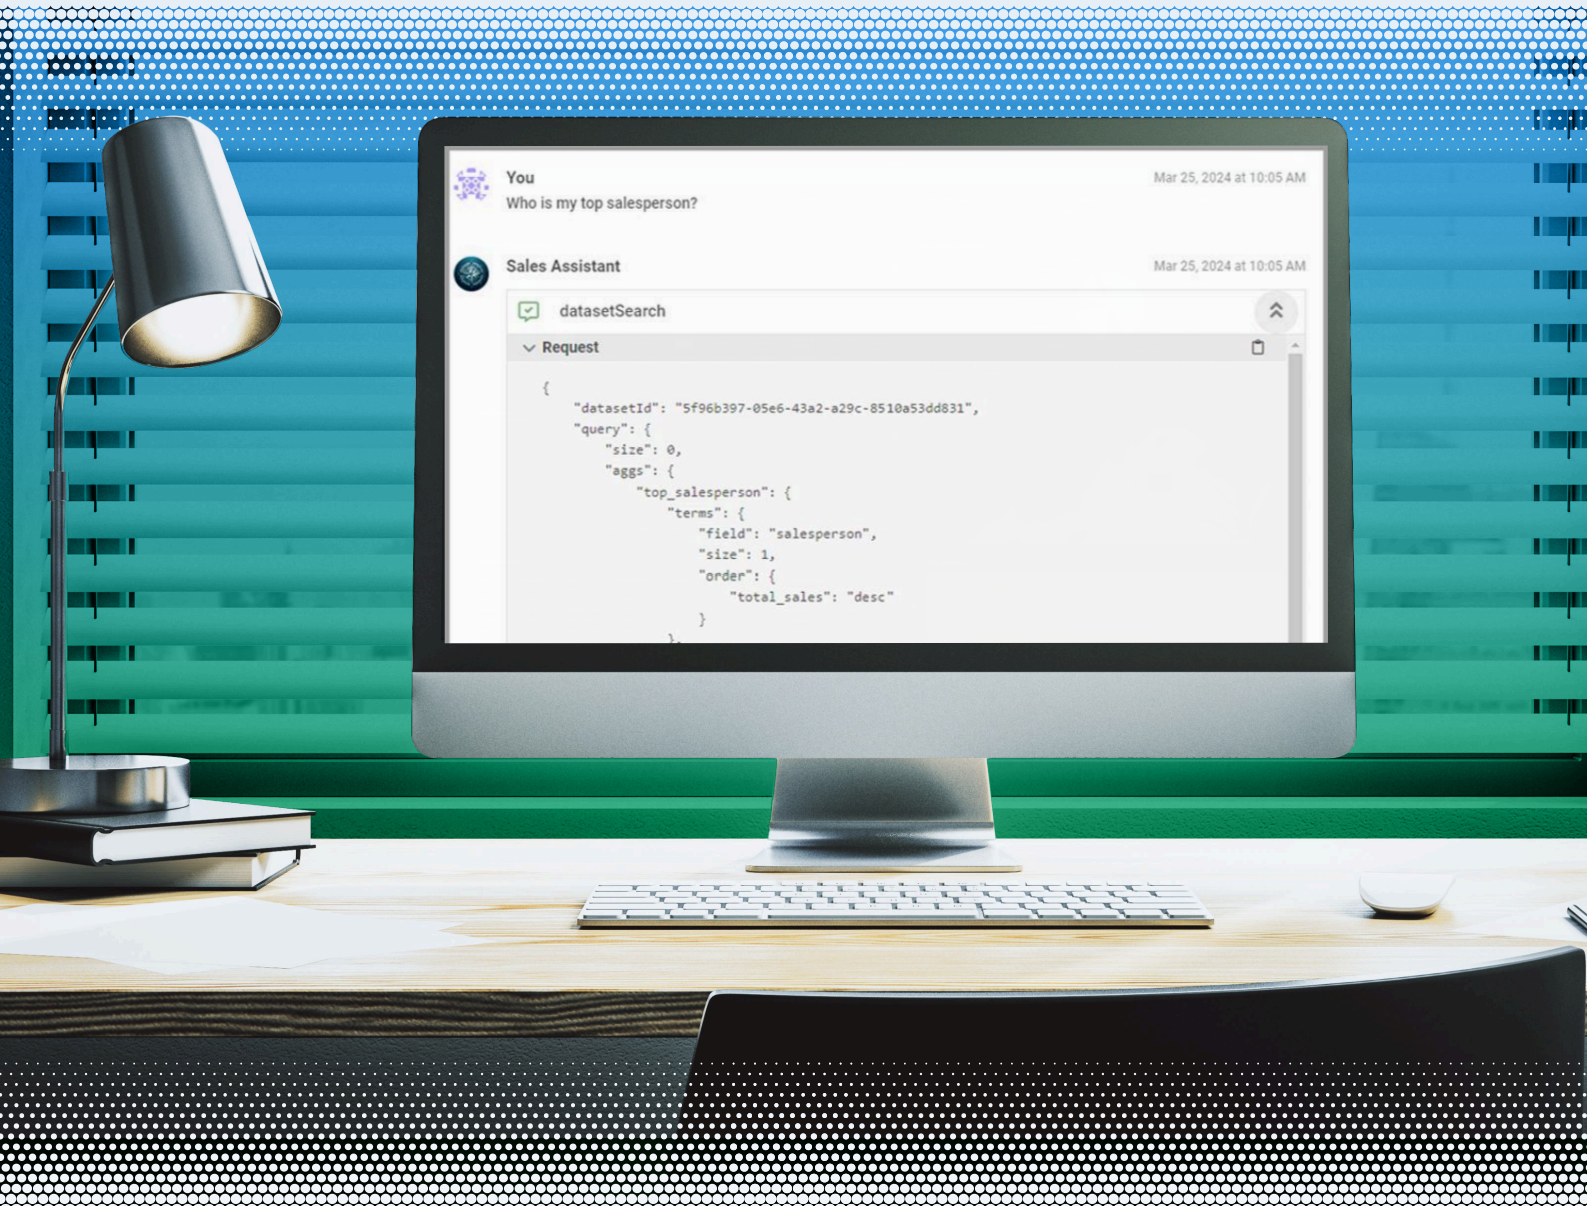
You
Who is my top salesperson?
Mar 25, 2024 at 10:05 AM

Sales Assistant
Mar 25, 2024 at 10:05 AM

datasetSearch

Request

{
"datasetId": "5f96b397-05e6-43a2-a29c-8510a53dd831",
"query": {
"size": 0,
"aggs": {
"top_salesperson": {
"terms": {
"field": "salesperson",
"size": 1,
"order": {
"total_sales": "desc"
}
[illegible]